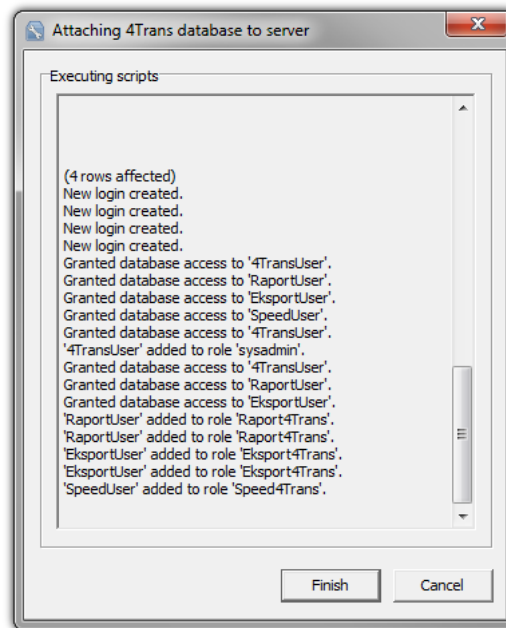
Attaching 4Trans database to server

Executing scripts

(4 rows affected)
New login created.
New login created.
New login created.
New login created.
Granted database access to '4TransUser'.
Granted database access to 'RaportUser'.
Granted database access to 'EksportUser'.
Granted database access to 'SpeedUser'.
Granted database access to '4TransUser'.
'4TransUser' added to role 'sysadmin'.
Granted database access to '4TransUser'.
Granted database access to 'RaportUser'.
Granted database access to 'EksportUser'.
'RaportUser' added to role 'Raport4Trans'.
'RaportUser' added to role 'Raport4Trans'.
'EksportUser' added to role 'Eksport4Trans'.
'EksportUser' added to role 'Eksport4Trans'.
'SpeedUser' added to role 'Speed4Trans'.

Finish
Cancel